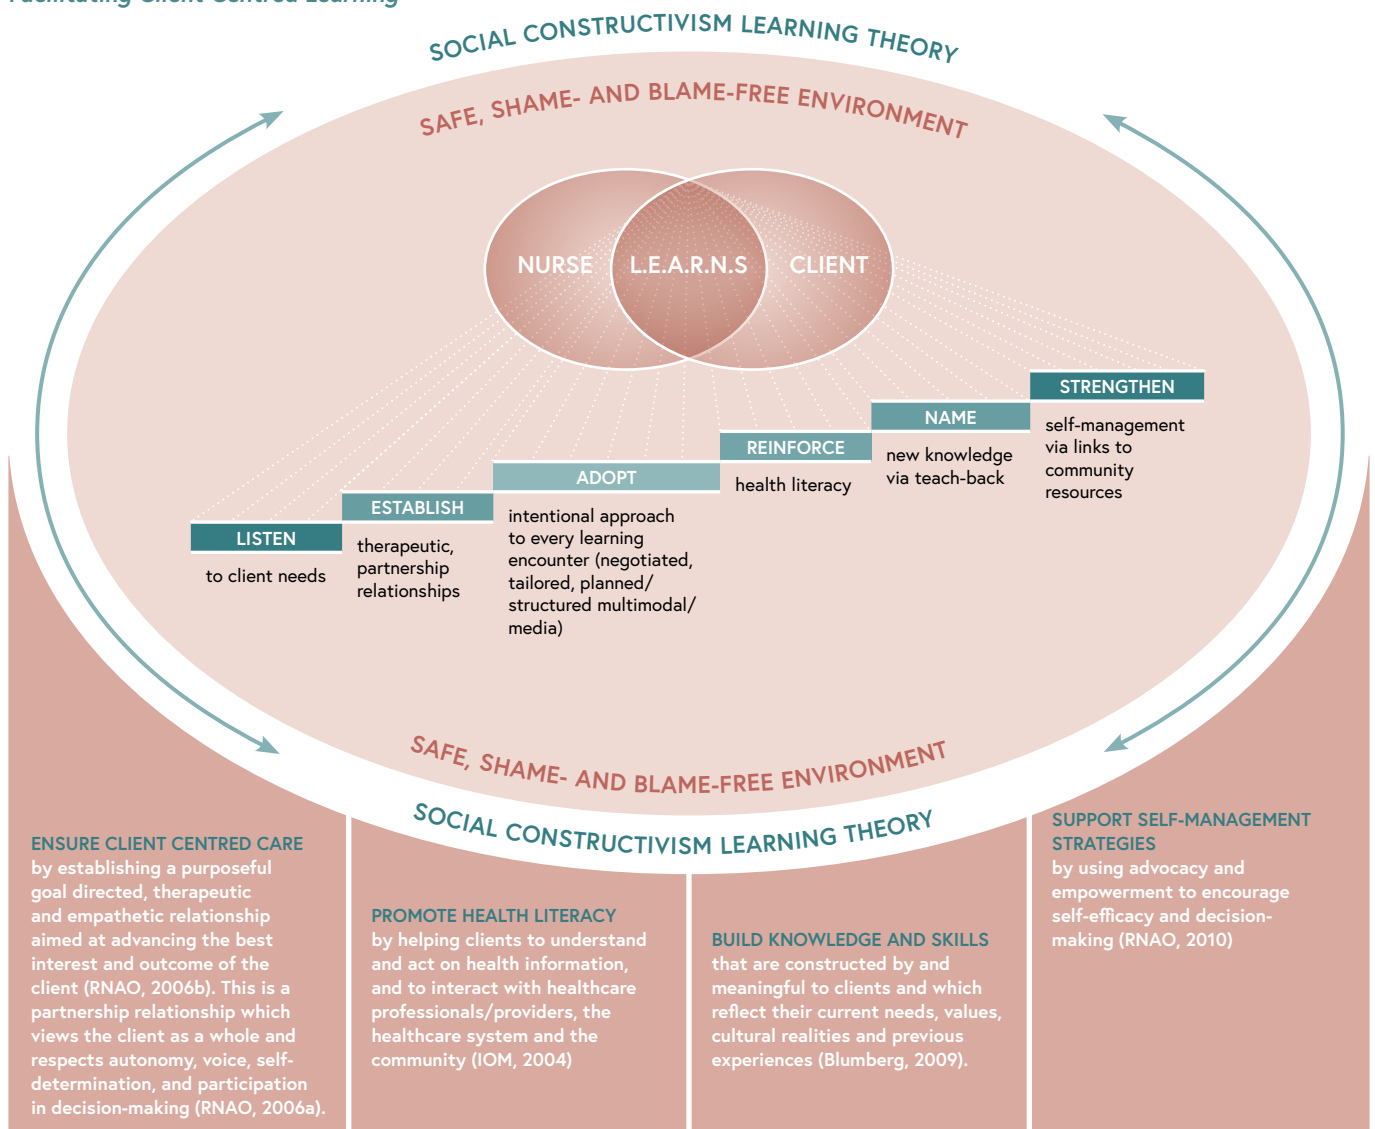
Facilitating Client-Centred Learning

SOCIAL CONSTRUCTIVISM LEARNING THEORY

SAFE, SHAME- AND BLAME-FREE ENVIRONMENT

NURSE L.E.A.R.N.S CLIENT

LISTEN
to client needs

ESTABLISH
therapeutic, partnership relationships

ADOPT
intentional approach to every learning encounter (negotiated, tailored, planned/ structured multimodal/ media)

REINFORCE
health literacy

NAME
new knowledge via teach-back

STRENGTHEN
self-management via links to community resources

SAFE, SHAME- AND BLAME-FREE ENVIRONMENT

SOCIAL CONSTRUCTIVISM LEARNING THEORY

ENSURE CLIENT CENTRED CARE
by establishing a purposeful goal directed, therapeutic and empathetic relationship aimed at advancing the best interest and outcome of the client (RNAO, 2006b). This is a partnership relationship which views the client as a whole and respects autonomy, voice, self-determination, and participation in decision-making (RNAO, 2006a).

PROMOTE HEALTH LITERACY
by helping clients to understand and act on health information, and to interact with healthcare professionals/providers, the healthcare system and the community (IOM, 2004)

BUILD KNOWLEDGE AND SKILLS
that are constructed by and meaningful to clients and which reflect their current needs, values, cultural realities and previous experiences (Blumberg, 2009).

SUPPORT SELF-MANAGEMENT STRATEGIES
by using advocacy and empowerment to encourage self-efficacy and decision-making (RNAO, 2010)